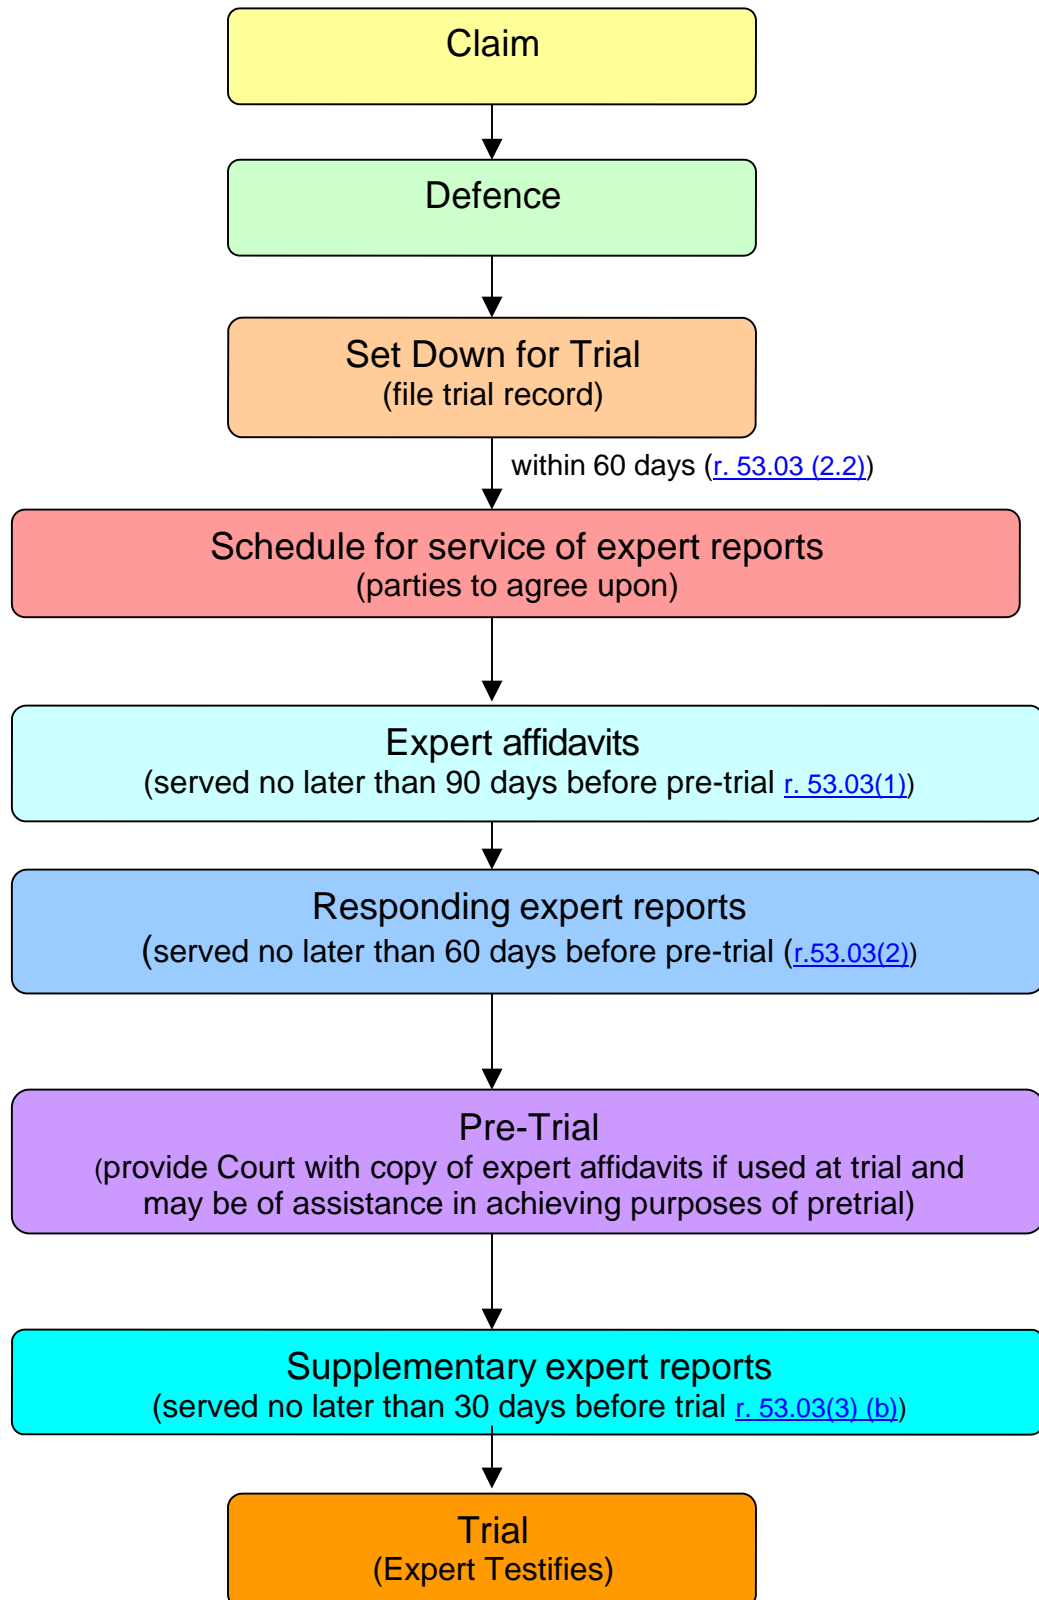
Claim

Defence

Set Down for Trial
(file trial record)

within 60 days (r. 53.03 (2.2))

Schedule for service of expert reports
(parties to agree upon)

Expert affidavits
(served no later than 90 days before pre-trial r. 53.03(1))

Responding expert reports
(served no later than 60 days before pre-trial (r.53.03(2))

Pre-Trial
(provide Court with copy of expert affidavits if used at trial and may be of assistance in achieving purposes of pretrial)

Supplementary expert reports
(served no later than 30 days before trial r. 53.03(3) (b))

Trial
(Expert Testifies)